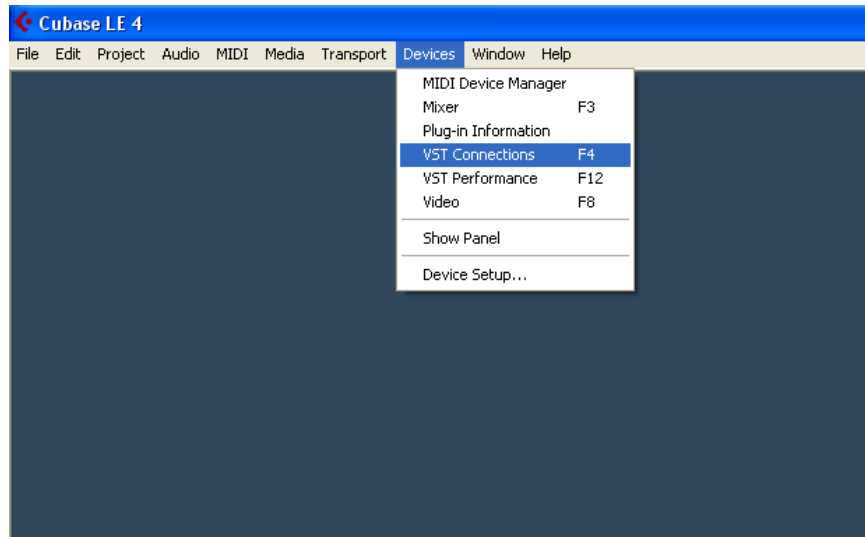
Cubase LE 4

File Edit Project Audio MIDI Media Transport Devices Window Help

MIDI Device Manager
Mixer F3
Plug-in Information
VST Connections F4
VST Performance F12
Video F8
Show Panel
Device Setup...